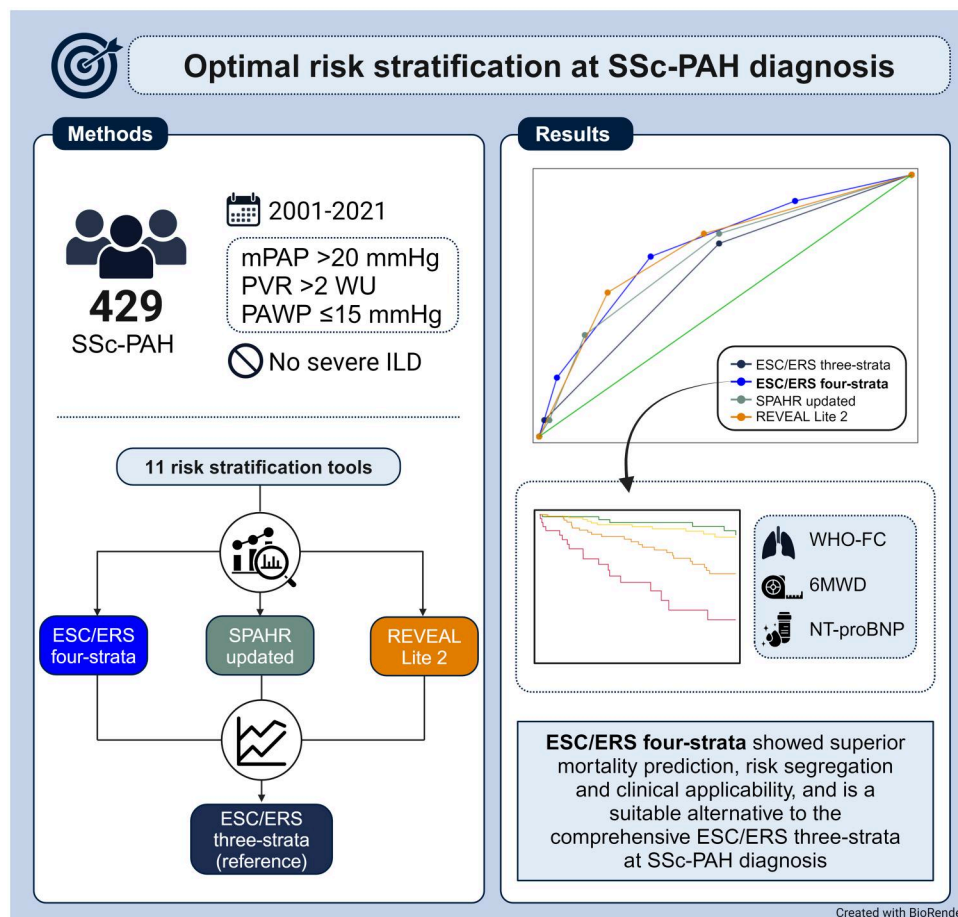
Optimal risk stratification at SSc-PAH diagnosis

Methods

429
SSc-PAH

2001-2021

mPAP >20 mmHg
PVR >2 WU
PAWP ≤15 mmHg

No severe ILD

11 risk stratification tools

ESC/ERS four-strata

SPAHR updated

REVEAL Lite 2

ESC/ERS three-strata (reference)

Results

ESC/ERS three-strata
ESC/ERS four-strata
SPAHR updated
REVEAL Lite 2

WHO-FC
6MWD
NT-proBNP

**ESC/ERS four-strata** showed superior mortality prediction, risk segregation and clinical applicability, and is a suitable alternative to the comprehensive ESC/ERS three-strata at SSc-PAH diagnosis

Created with BioRende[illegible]